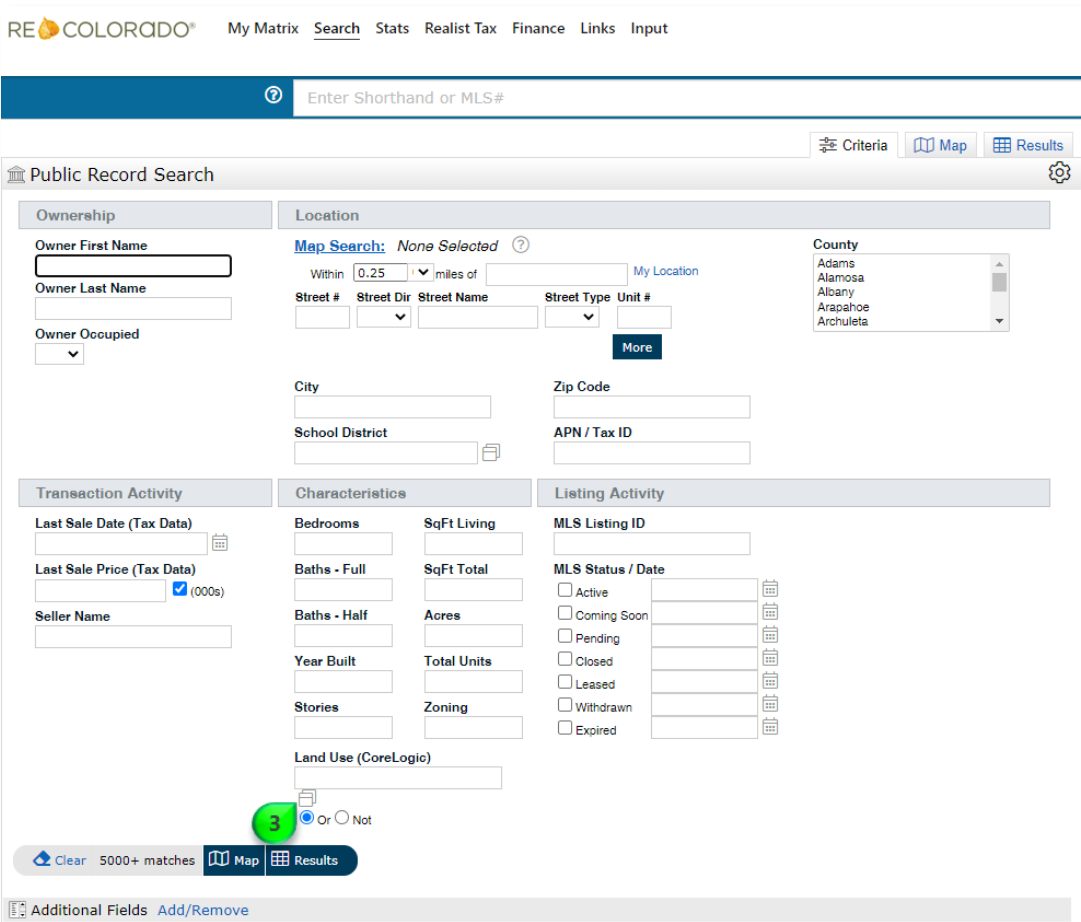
RE COLORADO®

My Matrix Search Stats Realist Tax Finance Links Input

Enter Shorthand or MLS#

Criteria Map Results

Public Record Search

Ownership

Owner First Name

Owner Last Name

Owner Occupied

Location

Map Search: None Selected

Within 0.25 miles of My Location

Street # Street Dir Street Name Street Type Unit #

More

City

Zip Code

School District

APN / Tax ID

County

Adams
Alamosa
Albany
Arapahoe
Archuleta

Transaction Activity

Last Sale Date (Tax Data)

Last Sale Price (Tax Data) (000s)

Seller Name

Characteristics

Bedrooms SqFt Living

Baths - Full SqFt Total

Baths - Half Acres

Year Built Total Units

Stories Zoning

Land Use (CoreLogic)

3

Or Not

Listing Activity

MLS Listing ID

MLS Status / Date

Active

Coming Soon

Pending

Closed

Leased

Withdrawn

Expired

Clear 5000+ matches Map Results

Additional Fields Add/Remove